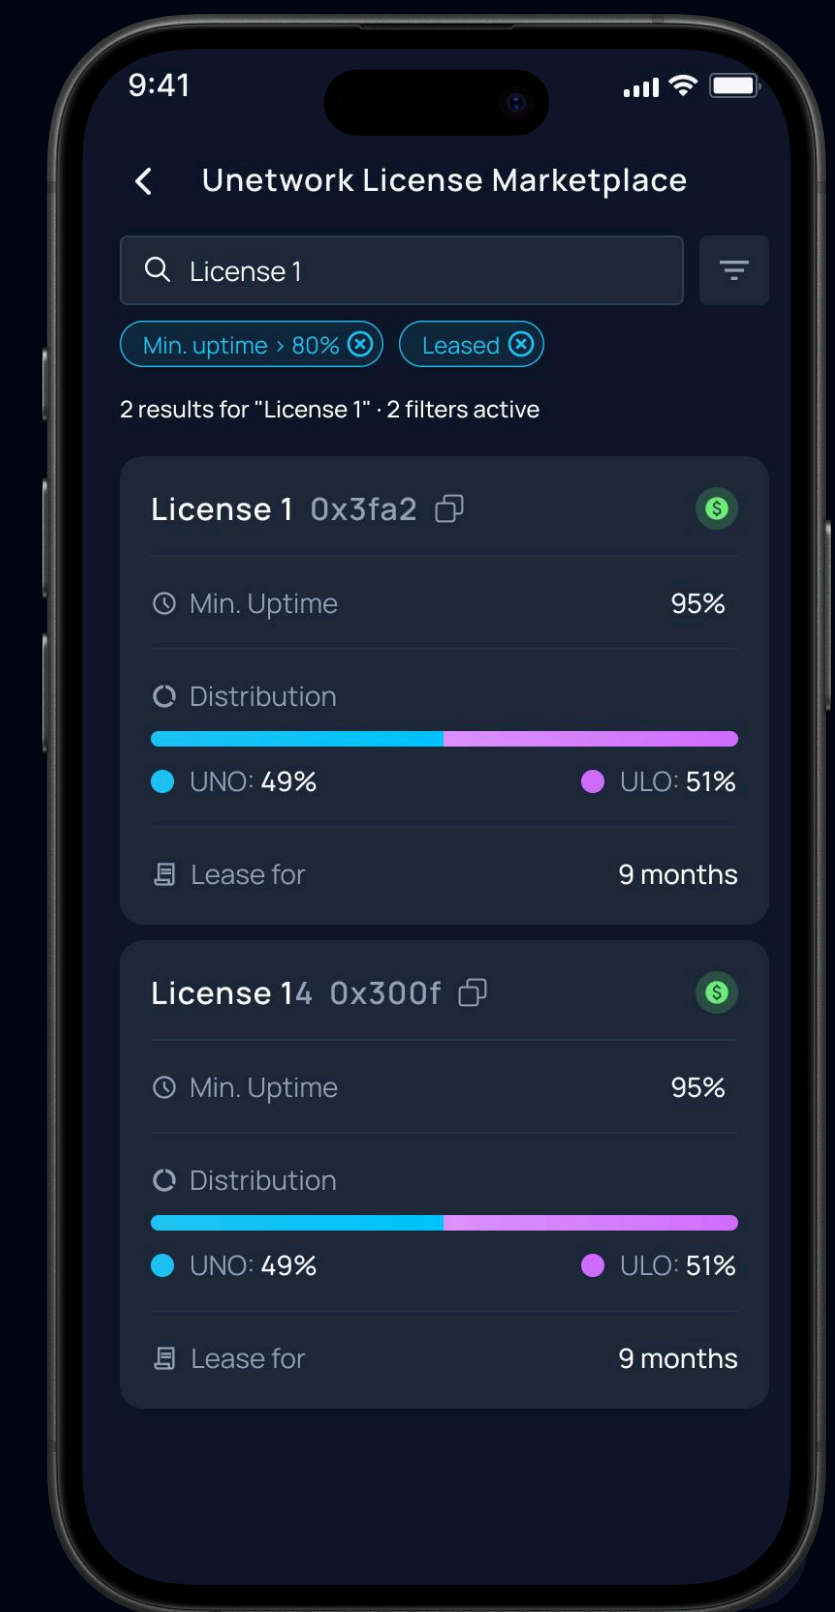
9:41

Unetwork License Marketplace

License 1

Min. uptime > 80%

Leased

2 results for "License 1" · 2 filters active

License 1 0x3fa2

$

Min. Uptime 95%

Distribution

UNO: 49%

ULO: 51%

Lease for 9 months

License 14 0x300f

$

Min. Uptime 95%

Distribution

UNO: 49%

ULO: 51%

Lease for 9 months